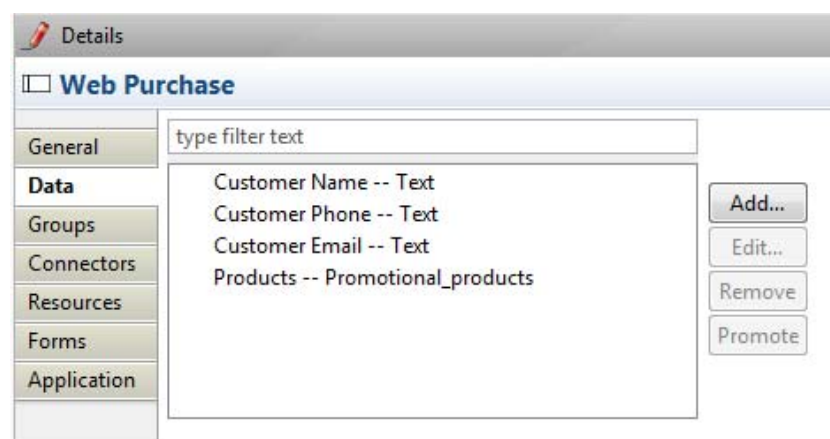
Details

Web Purchase

General
Data
Groups
Connectors
Resources
Forms
Application

type filter text

Customer Name -- Text
Customer Phone -- Text
Customer Email -- Text
Products -- Promotional_products

Add...
Edit...
Remove
Promote